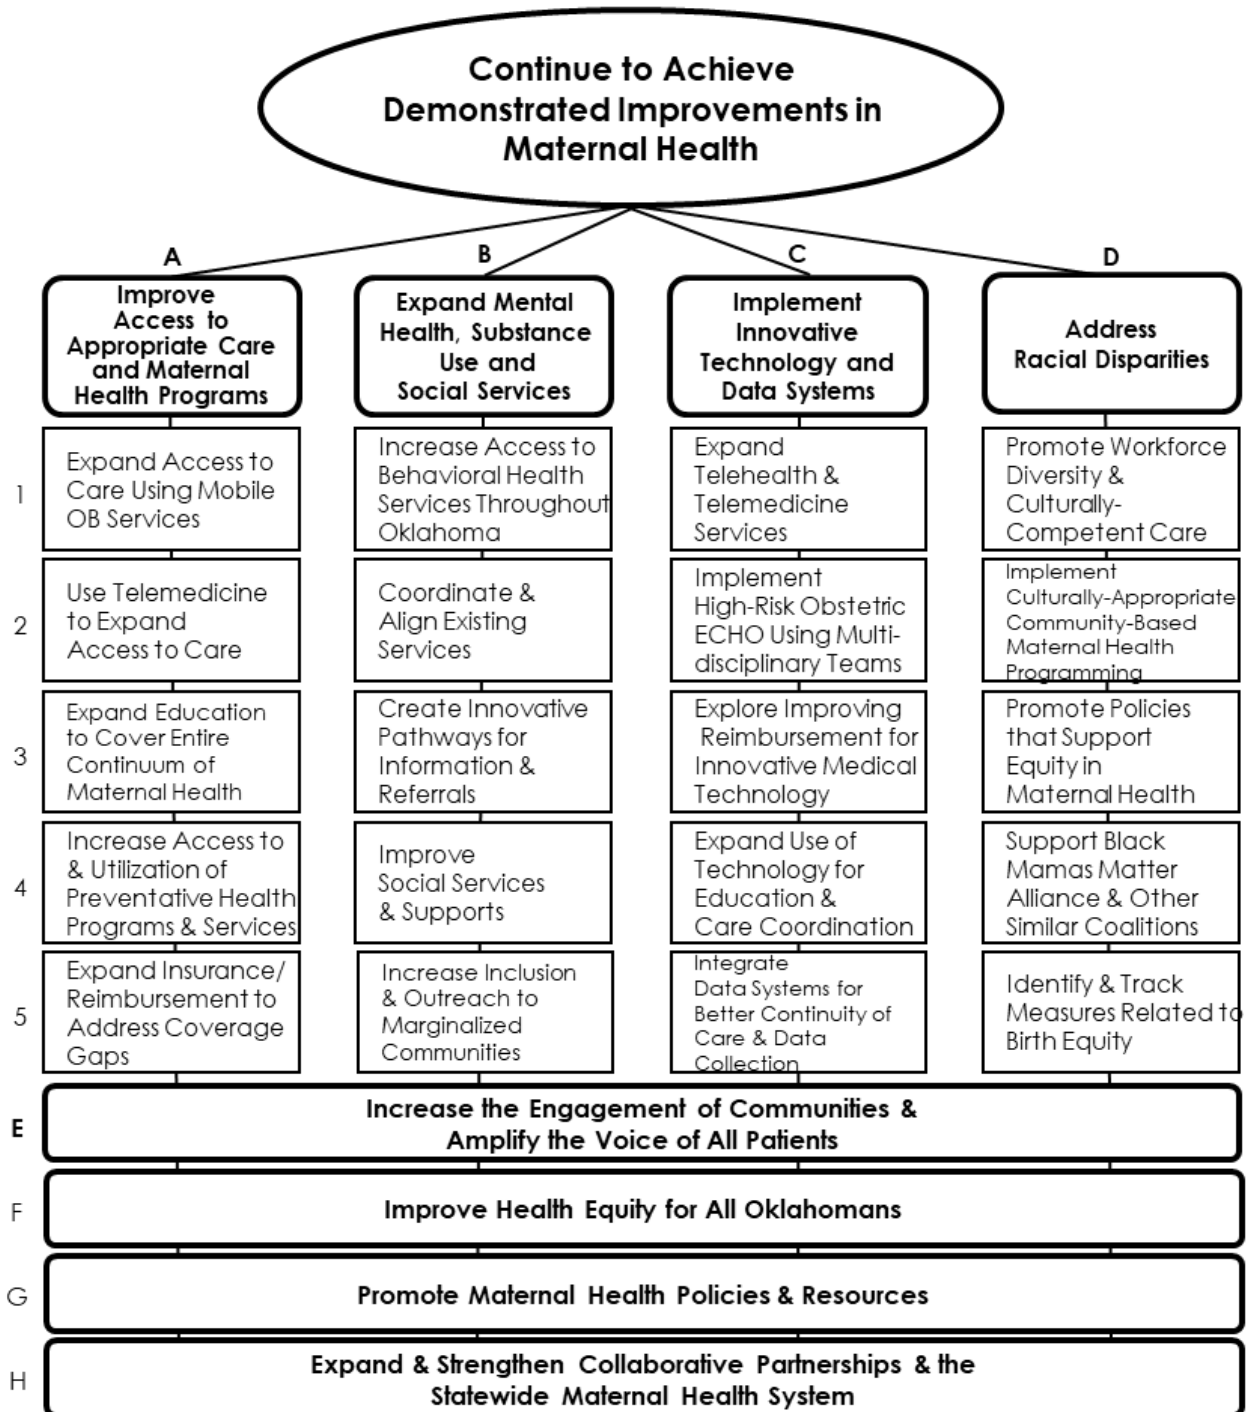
Continue to Achieve Demonstrated Improvements in Maternal Health

A

Improve Access to Appropriate Care and Maternal Health Programs

B

Expand Mental Health, Substance Use and Social Services

C

Implement Innovative Technology and Data Systems

D

Address Racial Disparities

| | A | B | C | D |
|---|---|---|---|---|
| 1 | Expand Access to Care Using Mobile OB Services | Increase Access to Behavioral Health Services Throughout Oklahoma | Expand Telehealth & Telemedicine Services | Promote Workforce Diversity & Culturally-Competent Care |
| 2 | Use Telemedicine to Expand Access to Care | Coordinate & Align Existing Services | Implement High-Risk Obstetric ECHO Using Multi-disciplinary Teams | Implement Culturally-Appropriate Community-Based Maternal Health Programming |
| 3 | Expand Education to Cover Entire Continuum of Maternal Health | Create Innovative Pathways for Information & Referrals | Explore Improving Reimbursement for Innovative Medical Technology | Promote Policies that Support Equity in Maternal Health |
| 4 | Increase Access to & Utilization of Preventative Health Programs & Services | Improve Social Services & Supports | Expand Use of Technology for Education & Care Coordination | Support Black Mamas Matter Alliance & Other Similar Coalitions |
| 5 | Expand Insurance/ Reimbursement to Address Coverage Gaps | Increase Inclusion & Outreach to Marginalized Communities | Integrate Data Systems for Better Continuity of Care & Data Collection | Identify & Track Measures Related to Birth Equity |

E Increase the Engagement of Communities & Amplify the Voice of All Patients

F Improve Health Equity for All Oklahomans

G Promote Maternal Health Policies & Resources

H Expand & Strengthen Collaborative Partnerships & the Statewide Maternal Health System